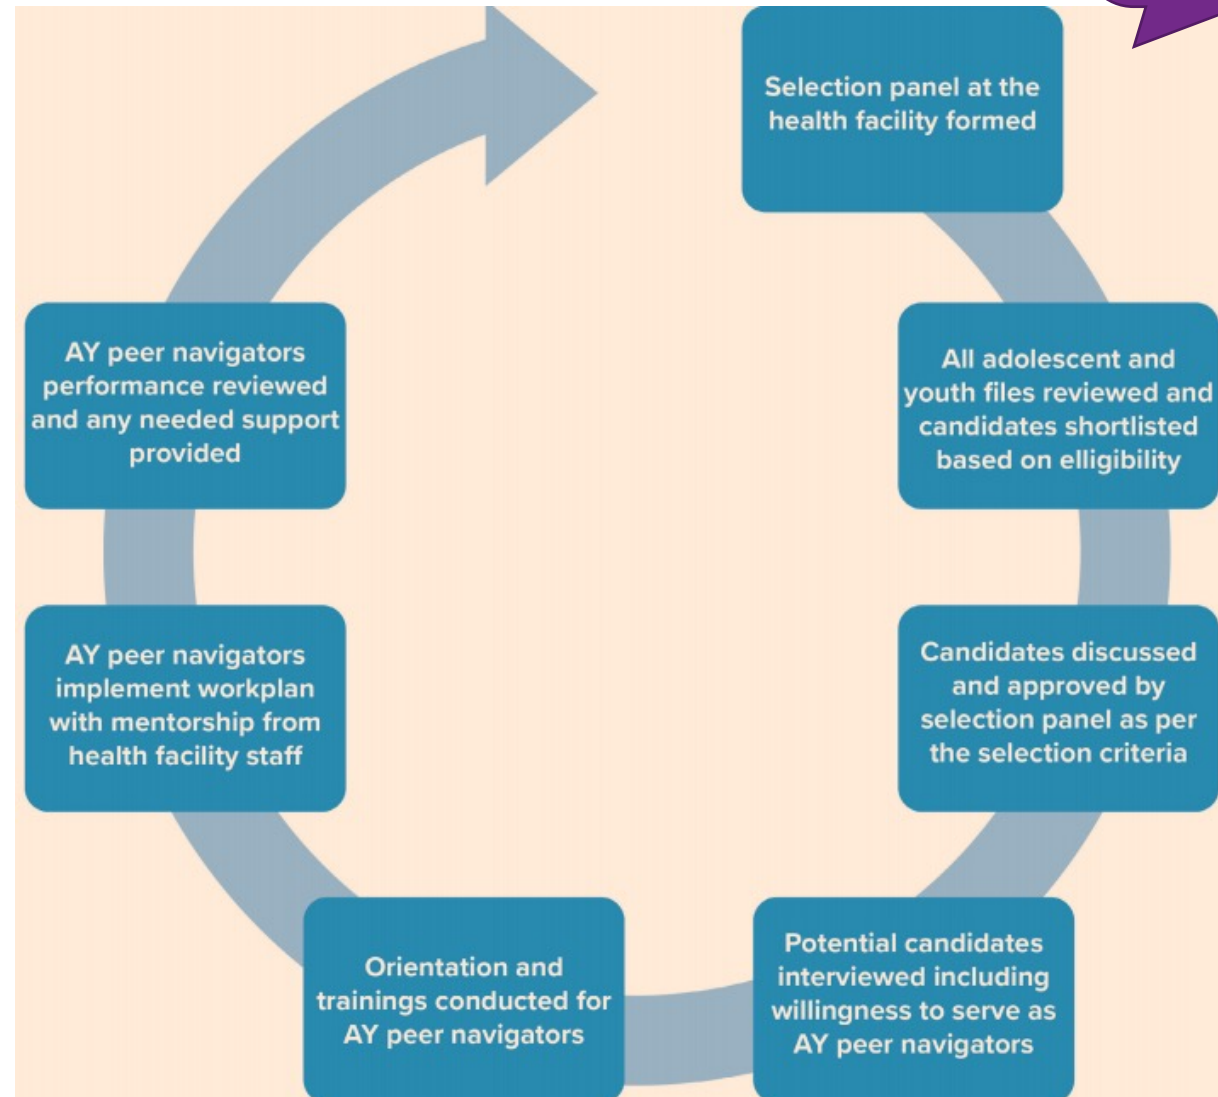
Selection panel at the health facility formed

All adolescent and youth files reviewed and candidates shortlisted based on elligibility

Candidates discussed and approved by selection panel as per the selection criteria

Potential candidates interviewed including willingness to serve as AY peer navigators

Orientation and trainings conducted for AY peer navigators

AY peer navigators implement workplan with mentorship from health facility staff

AY peer navigators performance reviewed and any needed support provided